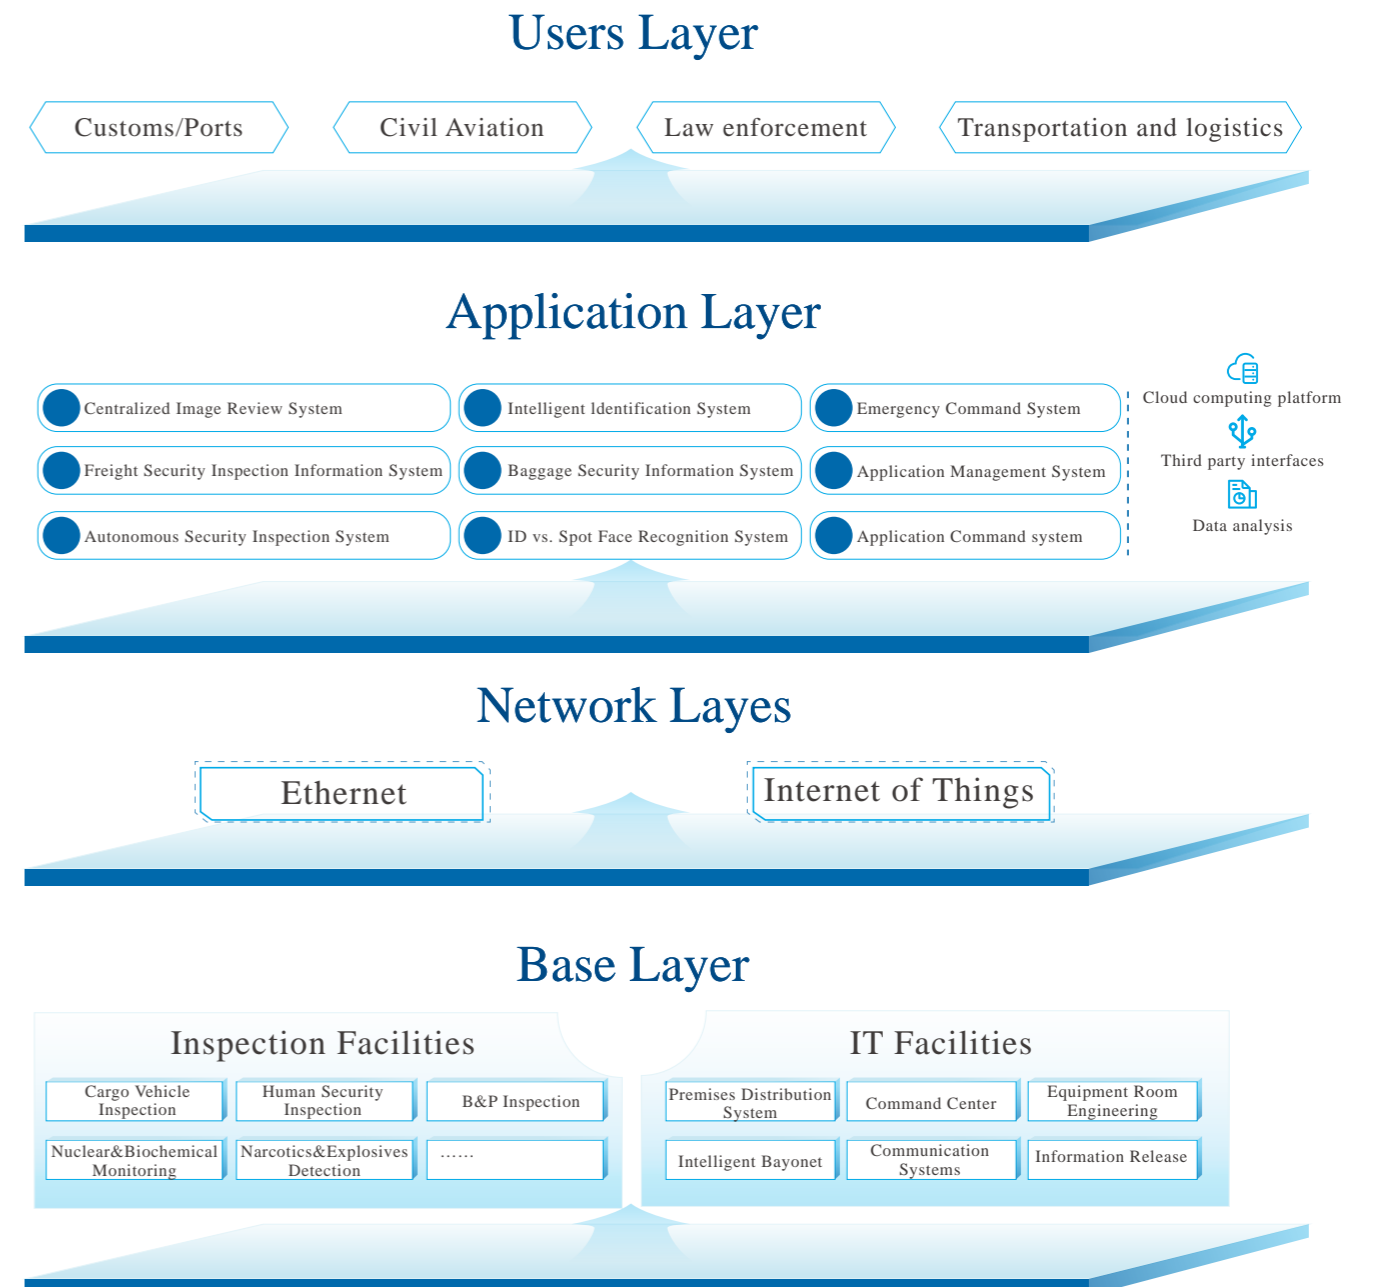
Users Layer

Customs/Ports

Civil Aviation

Law enforcement

Transportation and logistics

Application Layer

Centralized Image Review System

Intelligent Identification System

Emergency Command System

Freight Security Inspection Information System

Baggage Security Information System

Application Management System

Autonomous Security Inspection System

ID vs. Spot Face Recognition System

Application Command system

Cloud computing platform

Third party interfaces

Data analysis

Network Layes

Ethernet

Internet of Things

Base Layer

Inspection Facilities

Cargo Vehicle Inspection

Human Security Inspection

B&P Inspection

Nuclear&Biochemical Monitoring

Narcotics&Explosives Detection

......

IT Facilities

Premises Distribution System

Command Center

Equipment Room Engineering

Intelligent Bayonet

Communication Systems

Information Release